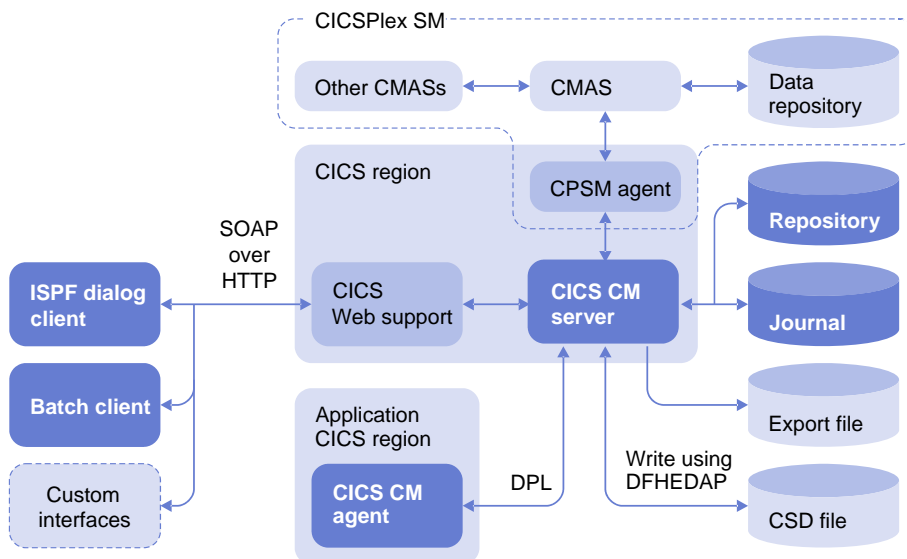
CICSPlex SM

Other CMASs

CMAS

Data repository

CICS region

CPSM agent

Repository

SOAP over HTTP

ISPF dialog client

CICS Web support

CICS CM server

Journal

Batch client

Export file

Application CICS region

Write using DFHEDAP

Custom interfaces

CICS CM agent

DPL

CSD file